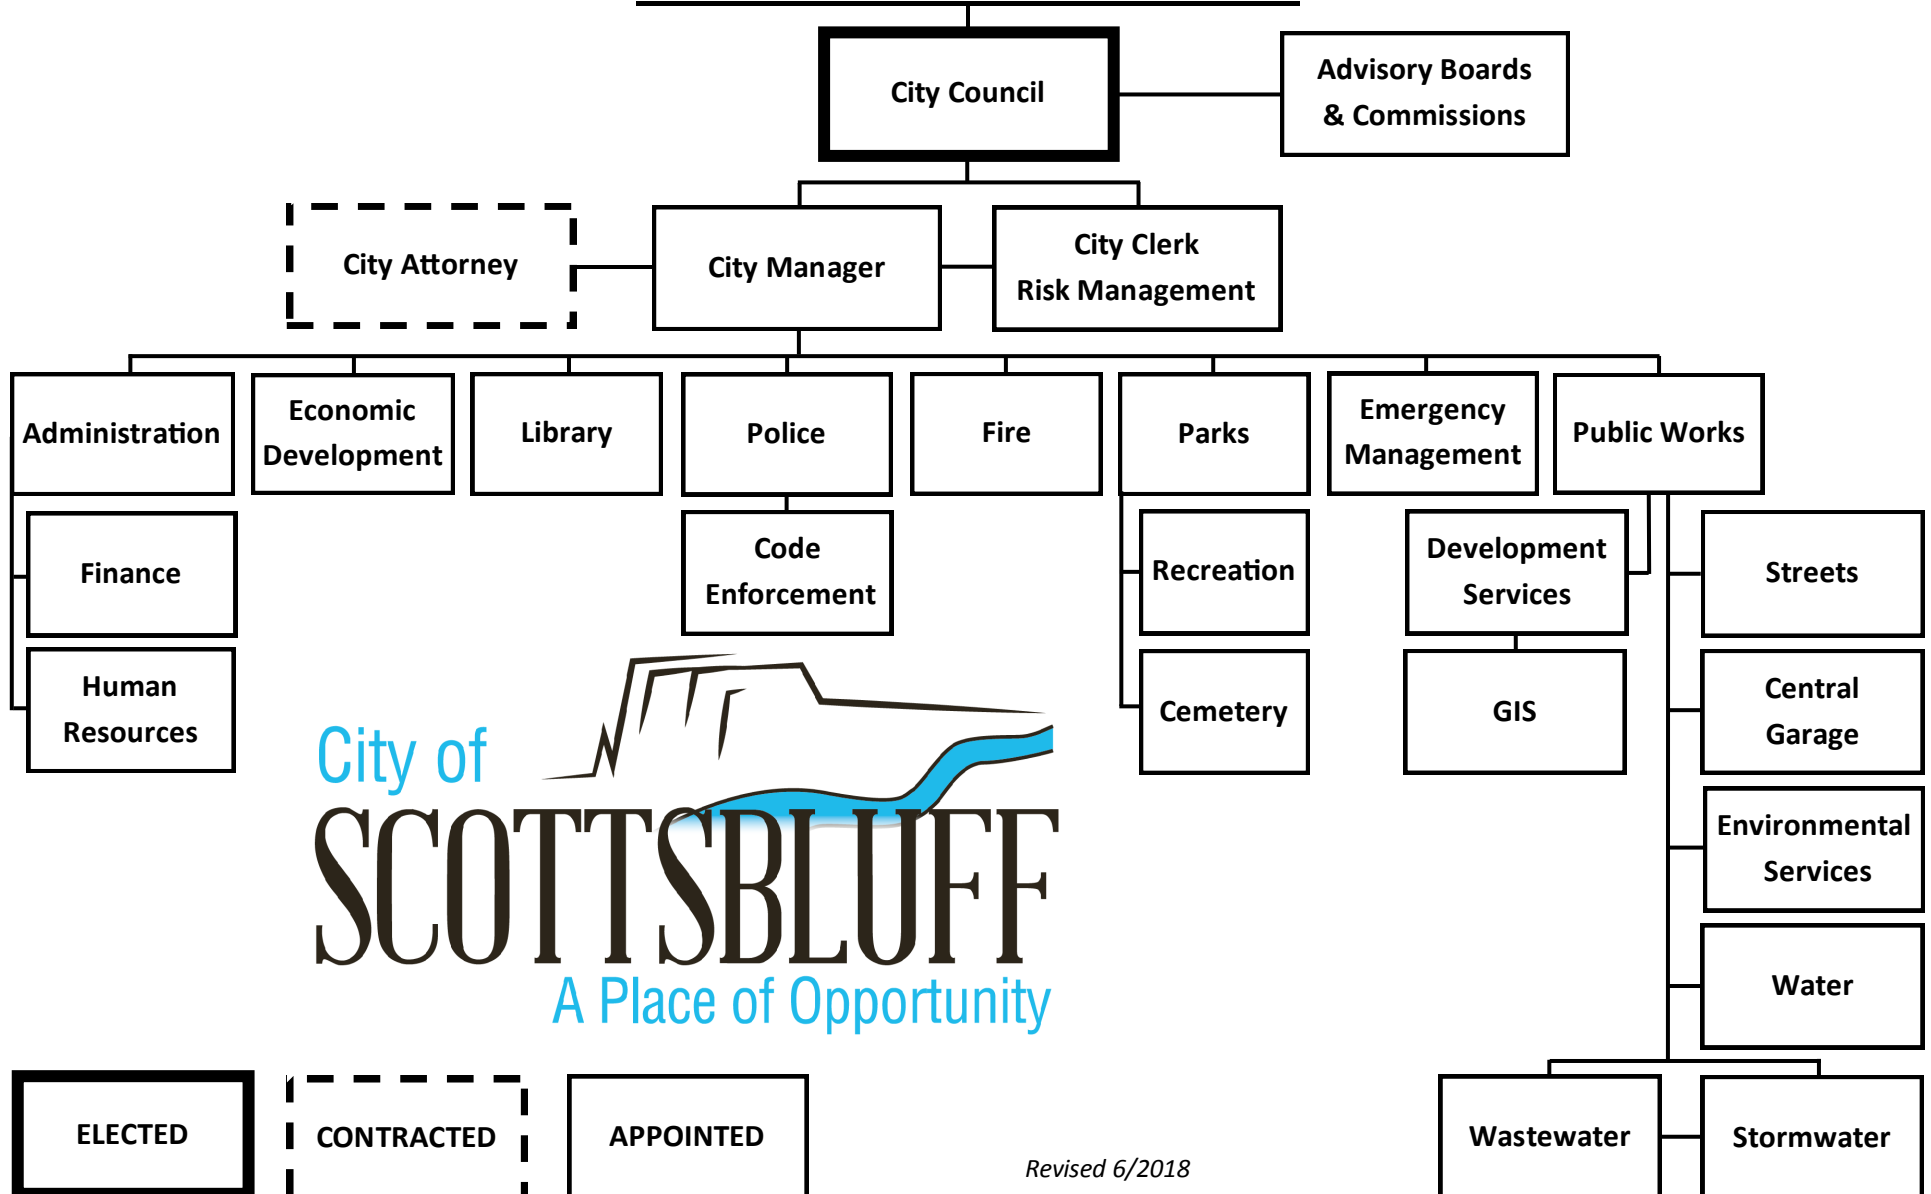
City Council

Advisory Boards & Commissions

City Attorney

City Manager

City Clerk
Risk Management

Administration

Economic Development

Library

Police

Fire

Parks

Emergency Management

Public Works

Finance

Human Resources

Code Enforcement

Recreation

Cemetery

Development Services

GIS

Streets

Central Garage

Environmental Services

Water

City of
SCOTTSBLUFF
A Place of Opportunity

Wastewater

Stormwater

ELECTED

CONTRACTED

APPOINTED

Revised 6/2018